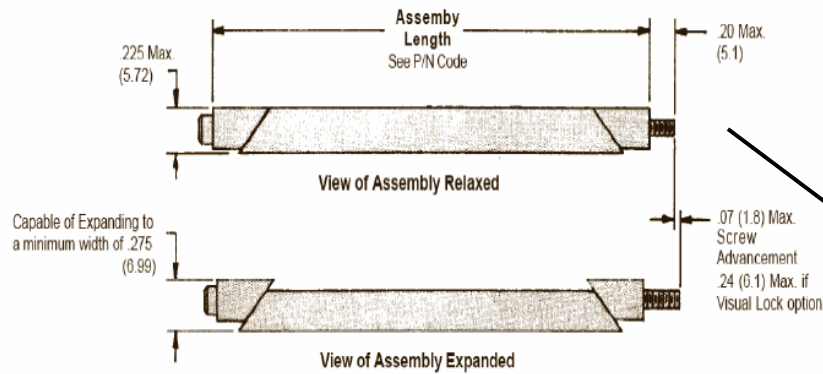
Assemby Length
See P/N Code

.225 Max.
(5.72)

.20 Max.
(5.1)

View of Assembly Relaxed

Capable of Expanding to a minimum width of .275
(6.99)

.07 (1.8) Max.
Screw
Advancement
.24 (6.1) Max. if Visual Lock option

View of Assembly Expanded